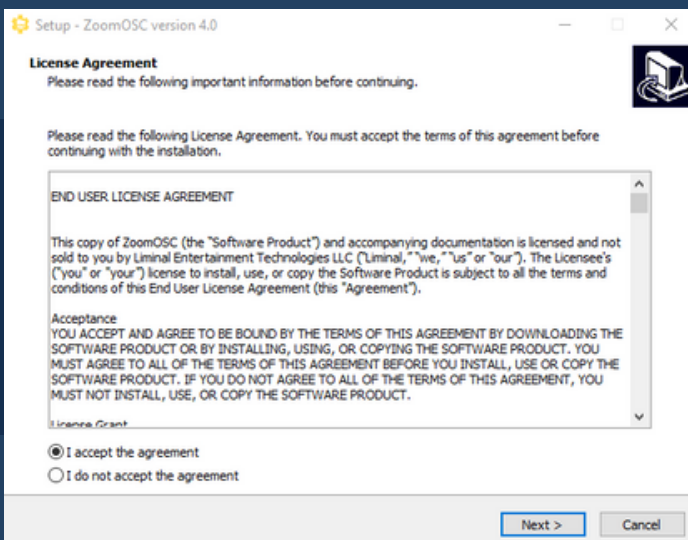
Setup - ZoomOSC version 4.0

License Agreement
Please read the following important information before continuing.

Please read the following License Agreement. You must accept the terms of this agreement before continuing with the installation.

END USER LICENSE AGREEMENT

This copy of ZoomOSC (the "Software Product") and accompanying documentation is licensed and not sold to you by Liminal Entertainment Technologies LLC ("Liminal," "we," "us" or "our"). The Licensee's ("you" or "your") license to install, use, or copy the Software Product is subject to all the terms and conditions of this End User License Agreement (this "Agreement").

Acceptance
YOU ACCEPT AND AGREE TO BE BOUND BY THE TERMS OF THIS AGREEMENT BY DOWNLOADING THE SOFTWARE PRODUCT OR BY INSTALLING, USING, OR COPYING THE SOFTWARE PRODUCT. YOU MUST AGREE TO ALL OF THE TERMS OF THIS AGREEMENT BEFORE YOU INSTALL, USE OR COPY THE SOFTWARE PRODUCT. IF YOU DO NOT AGREE TO ALL OF THE TERMS OF THIS AGREEMENT, YOU MUST NOT INSTALL, USE, OR COPY THE SOFTWARE PRODUCT.

License Grant

I accept the agreement
I do not accept the agreement

Next >
Cancel